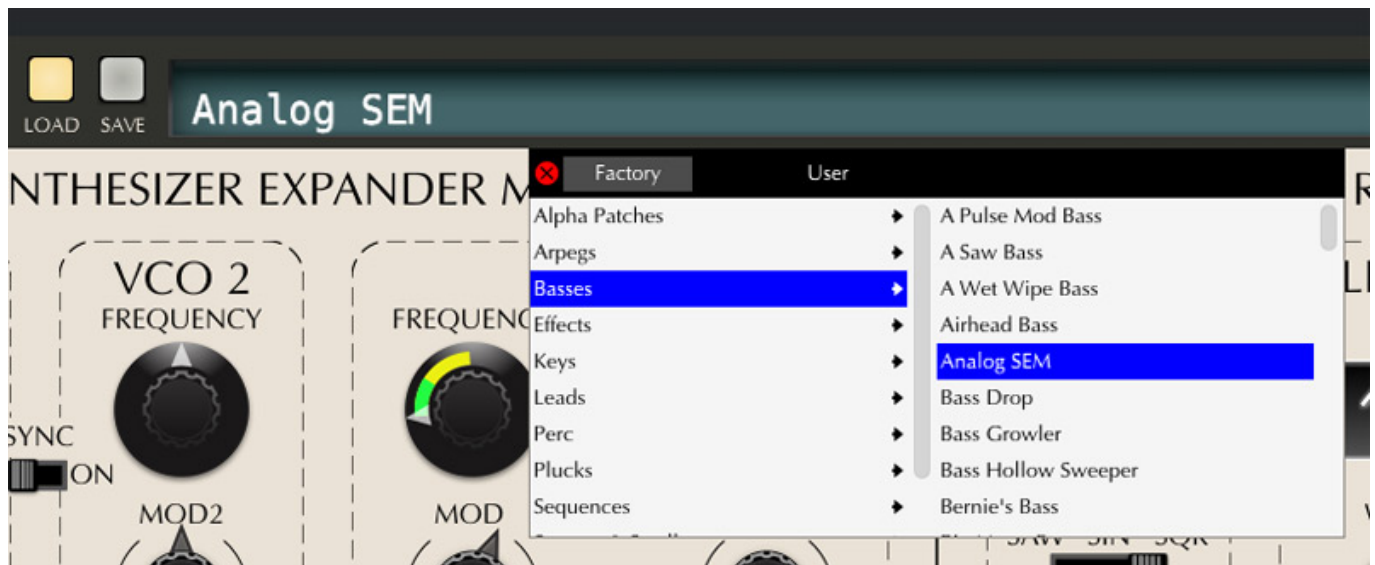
LOAD SAVE

Analog SEM

NTHESIZER EXPANDER M

Factory User

Alpha Patches
Arpegs
Basses
Effects
Keys
Leads
Perc
Plucks
Sequences

A Pulse Mod Bass
A Saw Bass
A Wet Wipe Bass
Airhead Bass
Analog SEM
Bass Drop
Bass Growler
Bass Hollow Sweeper
Bernie's Bass

R

L

VCO 2
FREQUENCY

FREQUENC

SYNC
ON

MOD2

MOD

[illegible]